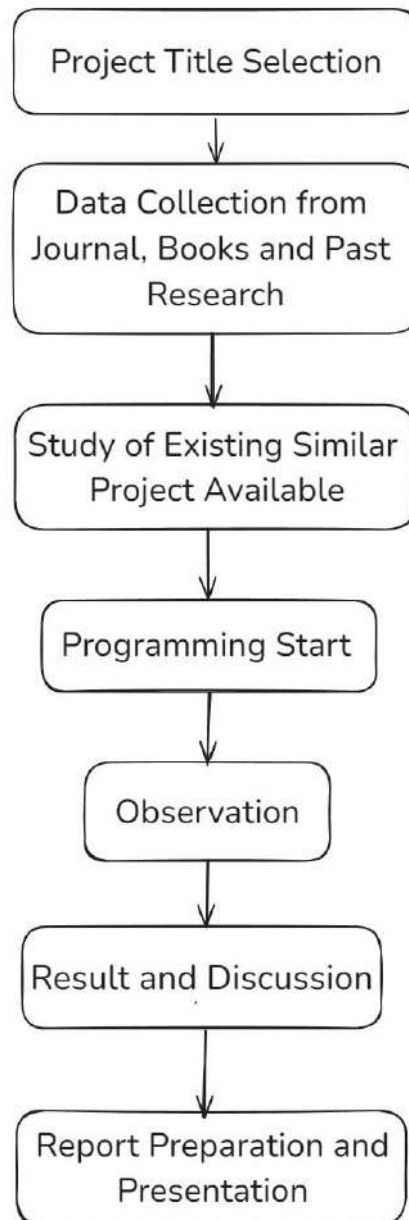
Project Title Selection

Data Collection from Journal, Books and Past Research

Study of Existing Similar Project Available

Programming Start

Observation

Result and Discussion

Report Preparation and Presentation